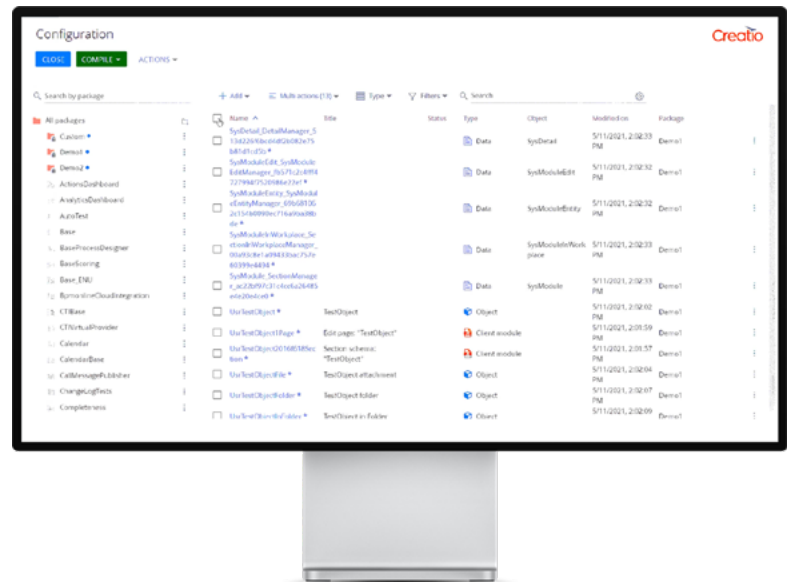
Configuration

Creatio

CLOSE COMPILE ▾ ACTIONS ▾

Search by package

All packages
Custom
Demo1
Demo2
ActionsDashboard
AnalyticsDashboard
AutoTest
Base
BaseProcessDesigner
BaseScoring
Base_ENU
BpmonlineCloudIntegration
CTIBase
CTIVirtualProvider
Calendar
CalendarBase
CallMessagePublisher
ChangeLogTests
Completeness

+ Add ▾ Multi actions (13) ▾ Type ▾ Filters ▾ Search

| Name | Title | Status | Type | Object | Modified on | Package |
|---|---|---|---|---|---|---|
| SysDetail_DetailManager_5 13d226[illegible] * | | | Data | SysDetail | 5/11/2021, 2:02:33 PM | Demo1 |
| SysModuleEdit_SysModuleEditManager_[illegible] * | | | Data | SysModuleEdit | 5/11/2021, 2:02:32 PM | Demo1 |
| SysModuleEntity_SysModuleEntityManager_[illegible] * | | | Data | SysModuleEntity | 5/11/2021, 2:02:32 PM | Demo1 |
| SysModuleInWorkplace_SectionInWorkplaceManager_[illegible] * | | | Data | SysModuleInWorkplace | 5/11/2021, 2:02:33 PM | Demo1 |
| SysModule_SectionManager_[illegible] * | | | Data | SysModule | 5/11/2021, 2:02:33 PM | Demo1 |
| UsrTestObject * | TestObject | | Object | | 5/11/2021, 2:02:02 PM | Demo1 |
| UsrTestObject1Page * | Edit page: "TestObject" | | Client module | | 5/11/2021, 2:01:59 PM | Demo1 |
| UsrTestObject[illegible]Section * | Section schema: "TestObject" | | Client module | | 5/11/2021, 2:01:57 PM | Demo1 |
| UsrTestObjectFile * | TestObject attachment | | Object | | 5/11/2021, 2:02:04 PM | Demo1 |
| UsrTestObjectFolder * | TestObject folder | | Object | | 5/11/2021, 2:02:07 PM | Demo1 |
| UsrTestObjectInFolder * | TestObject in Folder | | Object | | 5/11/2021, 2:02:09 PM | Demo1 |